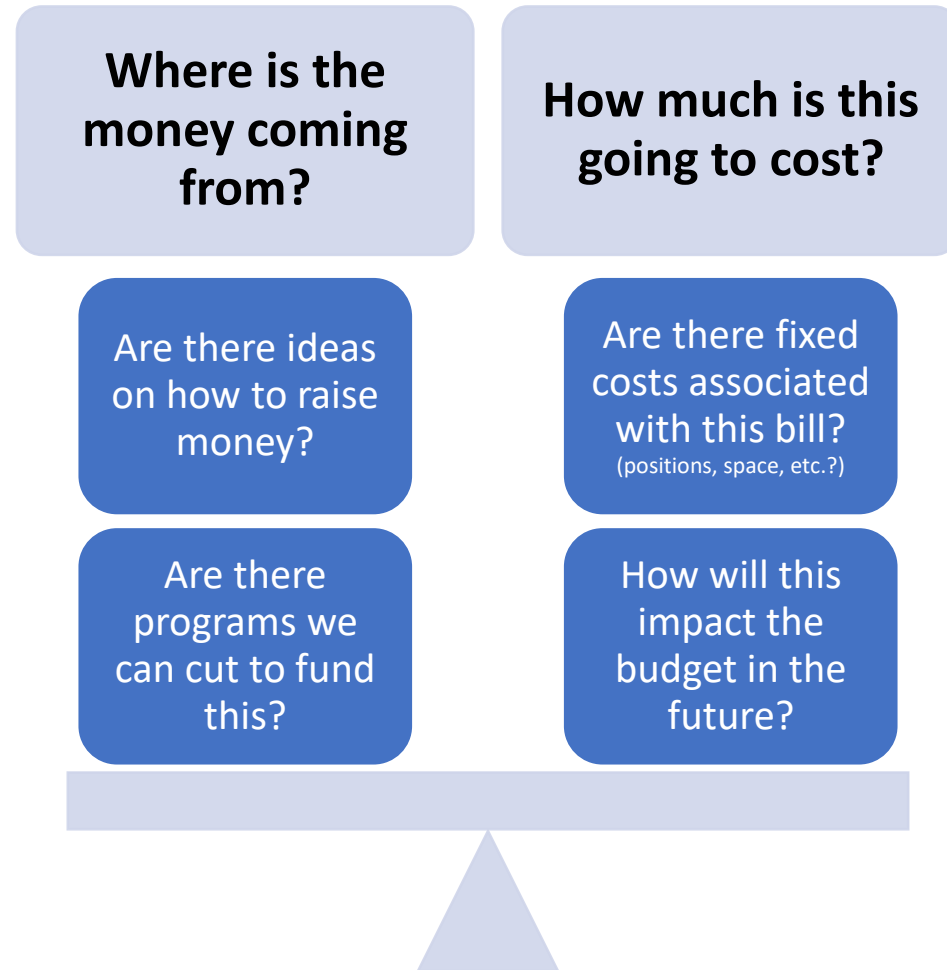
Where is the money coming from?

How much is this going to cost?

Are there ideas on how to raise money?

Are there fixed costs associated with this bill? (positions, space, etc.?)

Are there programs we can cut to fund this?

How will this impact the budget in the future?